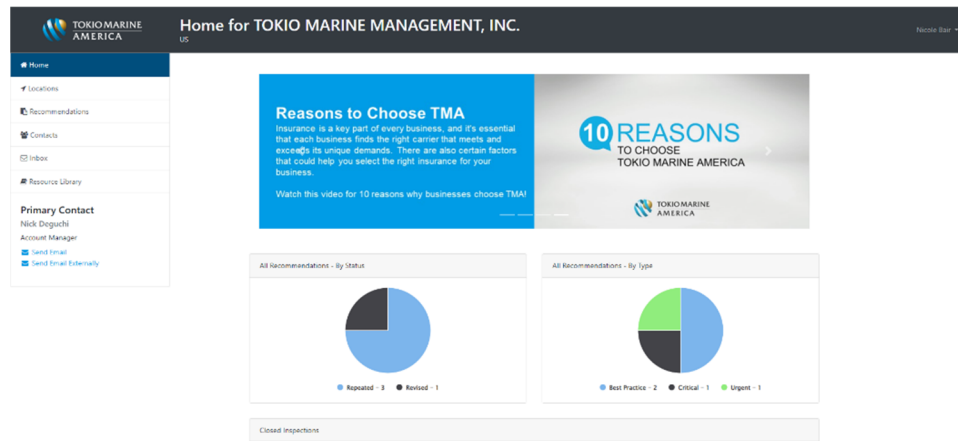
TOKIO MARINE AMERICA

Home for TOKIO MARINE MANAGEMENT, INC.
US

Nicole Bair

Home
Locations
Recommendations
Contacts
Inbox
Resource Library

Primary Contact
Nick Deguchi
Account Manager
Send Email
Send Email Externally

Reasons to Choose TMA
Insurance is a key part of every business, and it's essential that each business finds the right carrier that meets and exceeds its unique demands. There are also certain factors that could help you select the right insurance for your business.

Watch this video for 10 reasons why businesses choose TMA!

10 REASONS
TO CHOOSE
TOKIO MARINE AMERICA

TOKIO MARINE AMERICA

All Recommendations - By Status

Repeated - 3 Revised - 1

All Recommendations - By Type

Best Practice - 2 Critical - 1 Urgent - 1

Closed Inspections